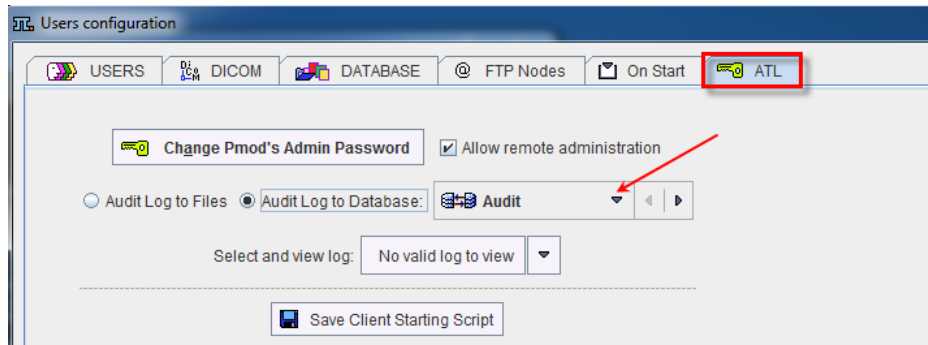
Users configuration

USERS | DICOM | DATABASE | @ FTP Nodes | On Start | ATL

Change Pmod's Admin Password

Allow remote administration

Audit Log to Files

Audit Log to Database:

Audit

Select and view log:

No valid log to view

Save Client Starting Script